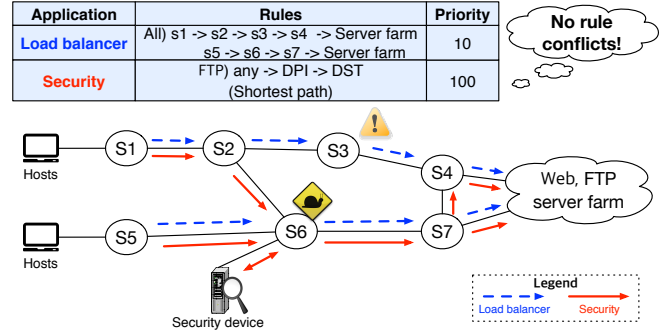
| Application | Rules | Priority |
|---|---|---|
| Load balancer | All) s1 -> s2 -> s3 -> s4 -> Server farm<br>s5 -> s6 -> s7 -> Server farm | 10 |
| Security | FTP) any -> DPI -> DST<br>(Shortest path) | 100 |

No rule conflicts!

Hosts

S1

S2

S3

S4

Web, FTP server farm

Hosts

S5

S6

S7

Security device

Legend

Load balancer

Security